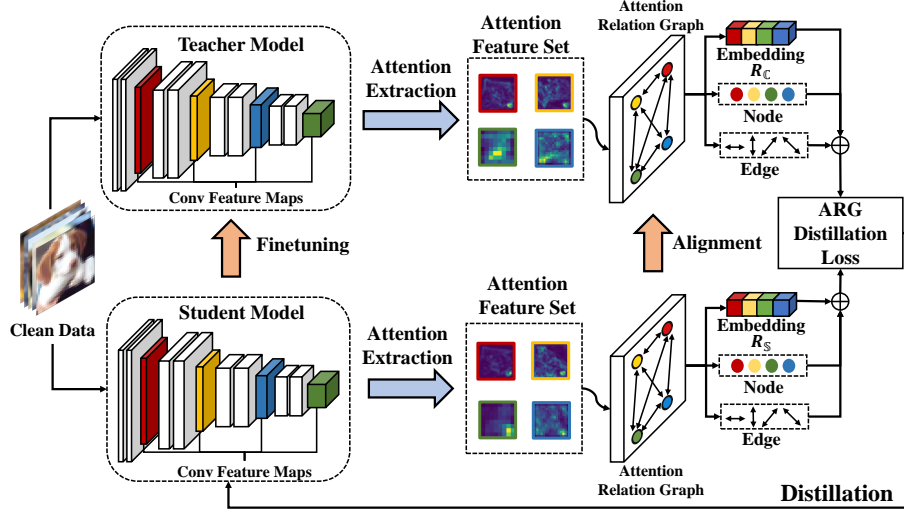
Teacher Model

Conv Feature Maps

Attention Extraction

Attention Feature Set

Attention Relation Graph

Embedding $R_{\mathbb{C}}$

Node

Edge

ARG Distillation Loss

Finetuning

Alignment

Clean Data

Student Model

Conv Feature Maps

Attention Extraction

Attention Feature Set

Embedding $R_{\mathbb{S}}$

Node

Edge

Attention Relation Graph

Distillation